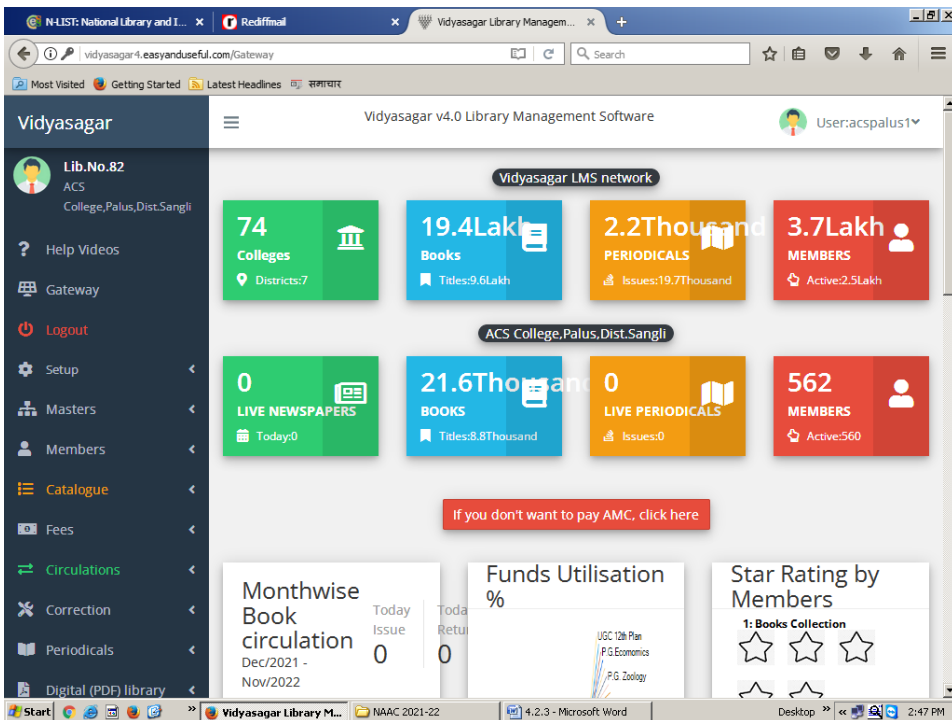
N-LIST: National Library and I... ×
Rediffmail ×
Vidyasagar Library Managem... ×
+

vidyasagar4.easyanduseful.com/Gateway
Search

Most Visited  Getting Started  Latest Headlines  समाचार

Vidyasagar

Vidyasagar v4.0 Library Management Software

User:acspalus1

Lib.No.82
ACS College,Palus,Dist.Sangli

Help Videos
Gateway
Logout
Setup
Masters
Members
Catalogue
Fees
Circulations
Correction
Periodicals
Digital (PDF) library

Vidyasagar LMS network

74
Colleges
Districts:7

19.4Lakh
Books
Titles:9.6Lakh

2.2Thousand
PERIODICALS
Issues:19.7Thousand

3.7Lakh
MEMBERS
Active:2.5Lakh

ACS College,Palus,Dist.Sangli

0
LIVE NEWSPAPERS
Today:0

21.6Thousand
BOOKS
Titles:8.8Thousand

0
LIVE PERIODICALS
Issues:0

562
MEMBERS
Active:560

If you don't want to pay AMC, click here

Monthwise Book circulation
Dec/2021 - Nov/2022
Today Issue
0
Toda Retu
0

Funds Utilisation %
UGC 12th Plan
P.G.Economics
P.G. Zoology

Star Rating by Members
1: Books Collection

Start
Vidyasagar Library M...
NAAC 2021-22
4.2.3 - Microsoft Word
Desktop
2:47 PM